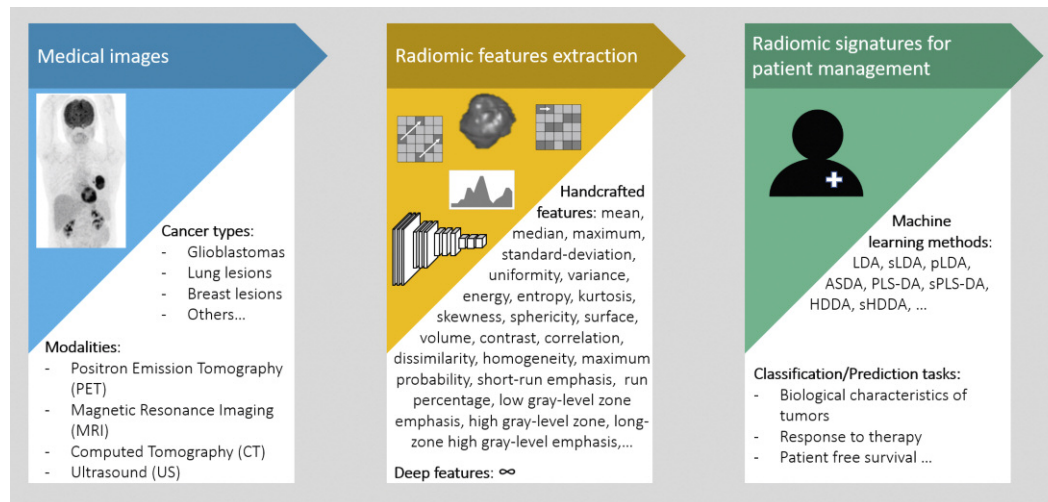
Medical images

Cancer types:
- Glioblastomas
- Lung lesions
- Breast lesions
- Others...

Modalities:
- Positron Emission Tomography (PET)
- Magnetic Resonance Imaging (MRI)
- Computed Tomography (CT)
- Ultrasound (US)

Radiomic features extraction

Handcrafted features: mean, median, maximum, standard-deviation, uniformity, variance, energy, entropy, kurtosis, skewness, sphericity, surface, volume, contrast, correlation, dissimilarity, homogeneity, maximum probability, short-run emphasis, run percentage, low gray-level zone emphasis, high gray-level zone, long-zone high gray-level emphasis,...

Deep features: $\infty$

Radiomic signatures for patient management

Machine learning methods: LDA, sLDA, pLDA, ASDA, PLS-DA, sPLS-DA, HDDA, sHDDA, ...

Classification/Prediction tasks:
- Biological characteristics of tumors
- Response to therapy
- Patient free survival ...